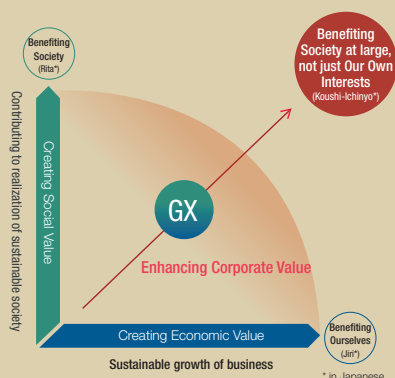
Benefiting Society (Rita*)

Benefiting Society at large, not just Our Own Interests (Koushi-Ichinyo*)

Contributing to realization of sustainable society

Creating Social Value

GX

Enhancing Corporate Value

Creating Economic Value

Benefiting Ourselves (Jin*)

Sustainable growth of business

* in Japanese